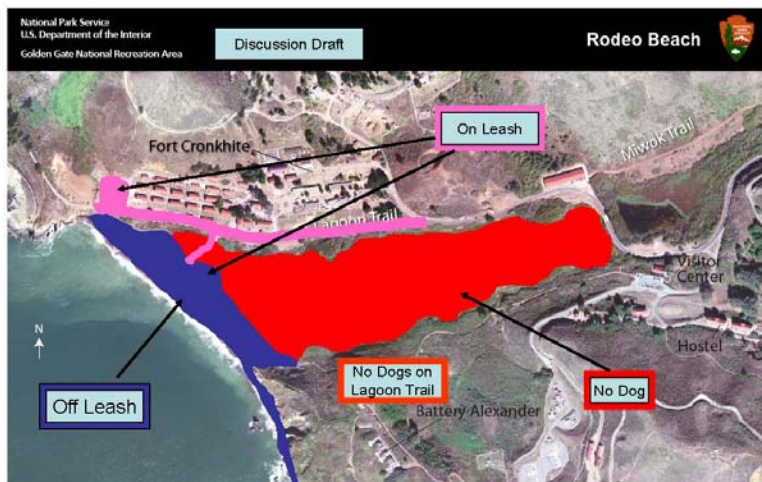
National Park Service
U.S. Department of the Interior
Golden Gate National Recreation Area

Discussion Draft

Rodeo Beach

On Leash

Fort Cronkhite

Miwok Trail

Lagoon Trail

Visitor Center

Hostel

N

Off Leash

No Dogs on Lagoon Trail

No Dog

Battery Alexander